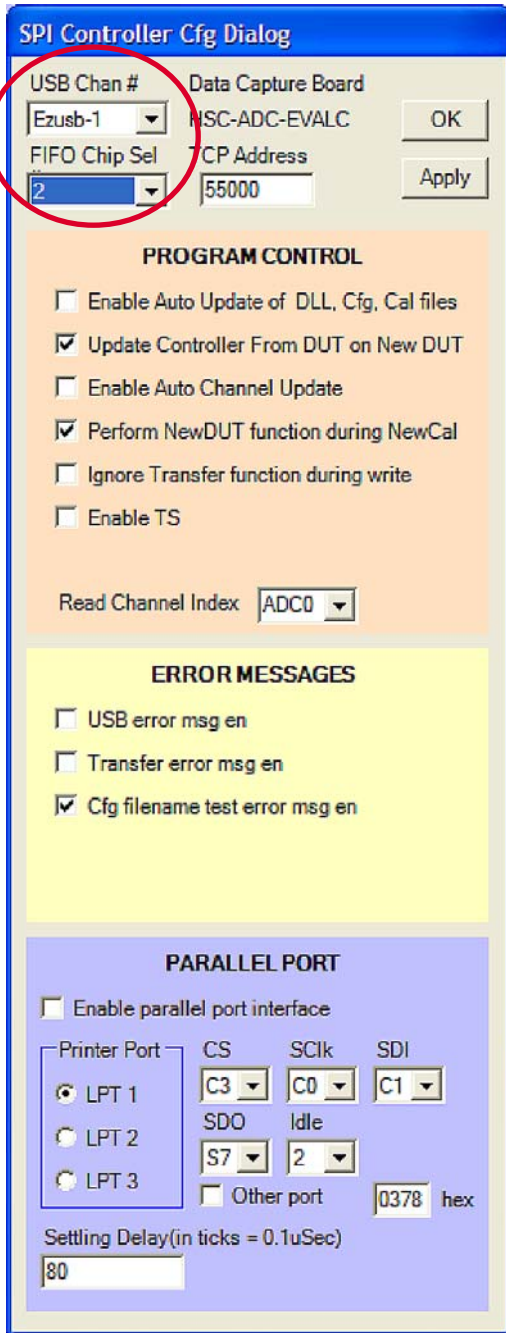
SPI Controller Cfg Dialog

USB Chan #
Ezusb-1
FIFO Chip Sel
2

Data Capture Board
HSC-ADC-EVALC
TCP Address
55000

OK
Apply

PROGRAM CONTROL

Enable Auto Update of DLL, Cfg, Cal files
Update Controller From DUT on New DUT
Enable Auto Channel Update
Perform NewDUT function during NewCal
Ignore Transfer function during write
Enable TS

Read Channel Index ADC0

ERROR MESSAGES

USB error msg en
Transfer error msg en
Cfg filename test error msg en

PARALLEL PORT

Enable parallel port interface

Printer Port
LPT 1
LPT 2
LPT 3

CS C3
SClk C0
SDI C1
SDO S7
Idle 2
Other port
0378 hex

Settling Delay(in ticks = 0.1uSec)
80